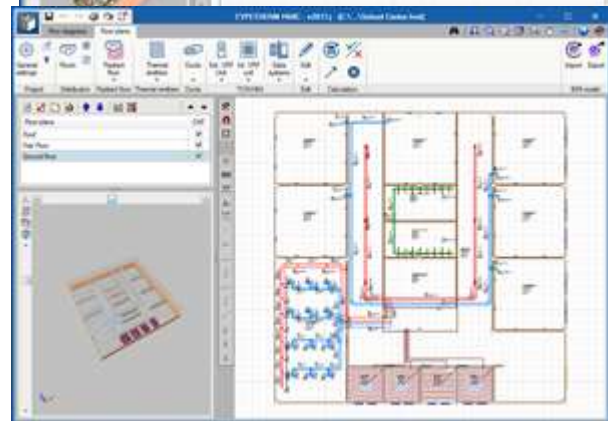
CYPETHERM HVAC - n2017j - [C:\...\Sinhed Centro hvd]

Flow diagrams
Floor plans

General settings
Rooms
Radiant floor
Thermal ambition
Ducts
Ext. VRF Unit
Int. VRF unit
Data Systems
Edit
Import
Export

Project
Distribution
Radiant floor
Thermal ambition
Ducts
VCR/VRV
Edit
Calculation
BIM model

Floor plans
Roof
First Floor
Ground floor